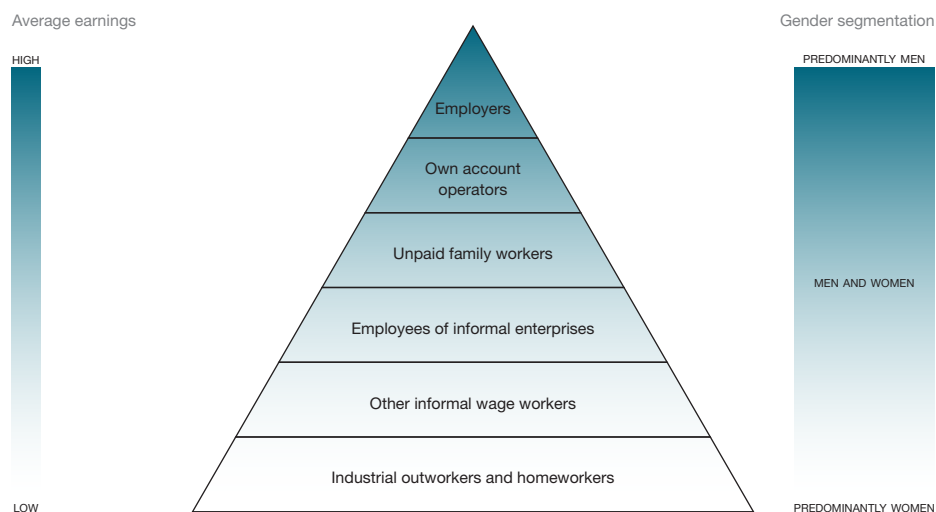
Average earnings

HIGH

LOW

Employers

Own account operators

Unpaid family workers

Employees of informal enterprises

Other informal wage workers

Industrial outworkers and homeworkers

Gender segmentation

PREDOMINANTLY MEN

MEN AND WOMEN

PREDOMINANTLY WOMEN